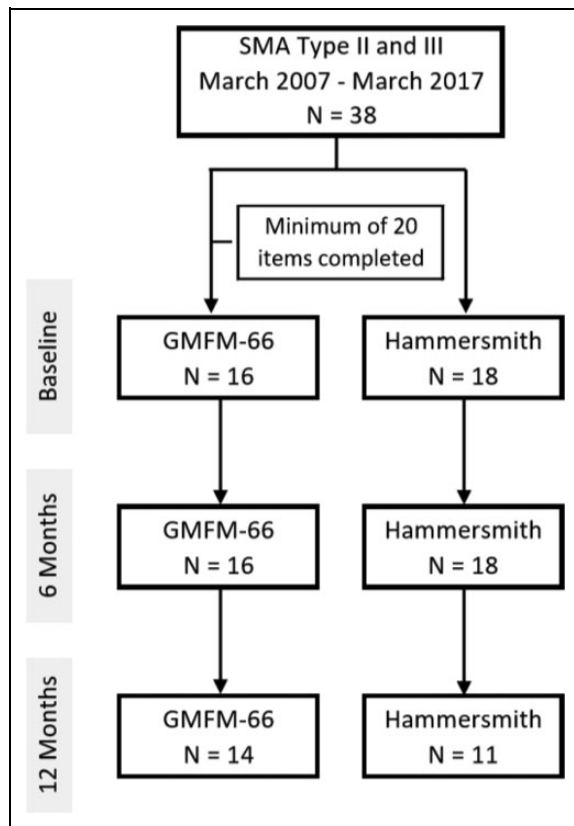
SMA Type II and III
March 2007 - March 2017
N = 38

Minimum of 20 items completed

Baseline

GMFM-66
N = 16

Hammersmith
N = 18

6 Months

GMFM-66
N = 16

Hammersmith
N = 18

12 Months

GMFM-66
N = 14

Hammersmith
N = 11